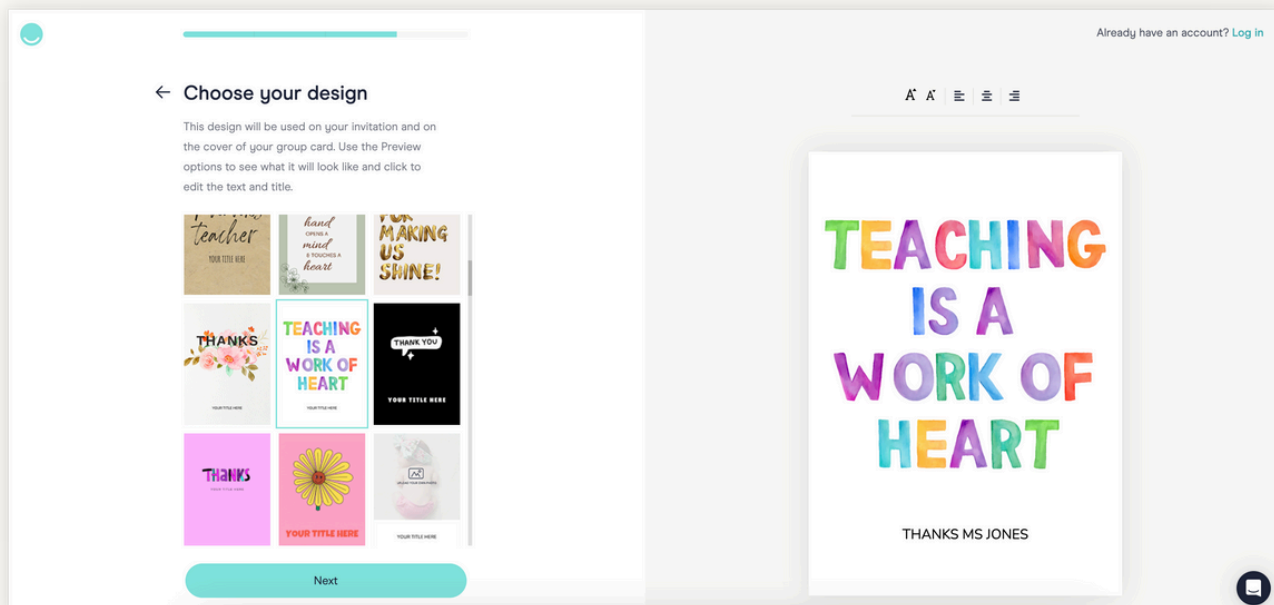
Already have an account? Log in

← Choose your design

This design will be used on your invitation and on the cover of your group card. Use the Preview options to see what it will look like and click to edit the text and title.

teacher
YOUR TITLE HERE

hand
OPENS A
mind
& TOUCHES A
heart

FOR MAKING US SHINE!

THANKS
YOUR TITLE HERE

TEACHING IS A WORK OF HEART
YOUR TITLE HERE

THANK YOU
YOUR TITLE HERE

THANKS
YOUR TITLE HERE

YOUR TITLE HERE

UPLOAD YOUR OWN PHOTO
YOUR TITLE HERE

Next

A A

TEACHING IS A WORK OF HEART

THANKS MS JONES